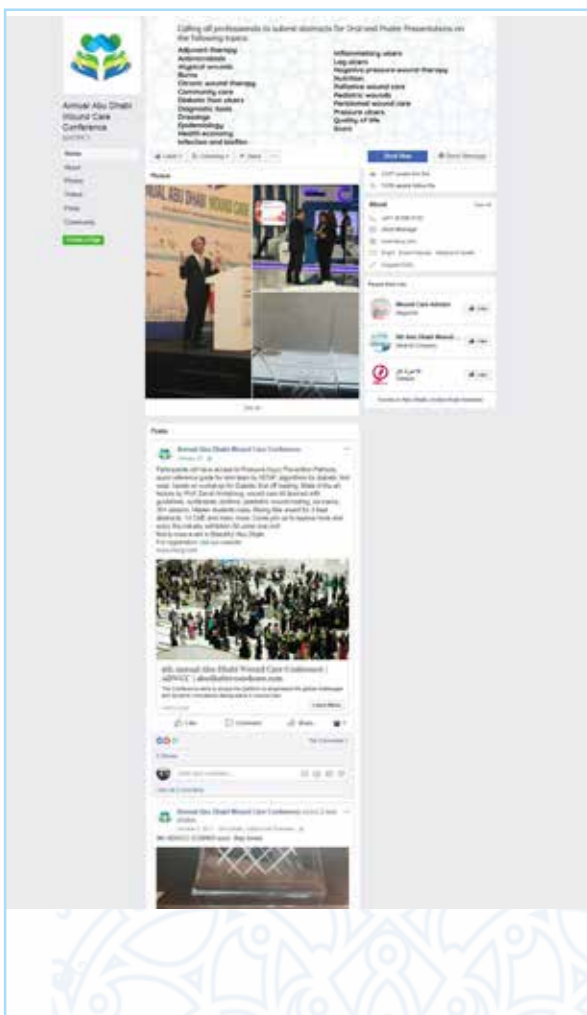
Calling all professionals to submit abstracts for Oral and Poster Presentations on the following topics:

Adjuvant therapy
Antimicrobials
Atypical wounds
Burns
Chronic wound therapy
Community care
Diabetic foot ulcers
Diagnostic tools
Dressings
Epidemiology
Health economy
Infection and biofilm

Inflammatory ulcers
Leg ulcers
Negative pressure wound therapy
Nutrition
Palliative wound care
Pediatric wounds
Peristomal wound care
Pressure ulcers
Quality of life
Scars

Annual Abu Dhabi Wound Care Conference

Home
About
Photos
Videos
Posts
Community

Liked
Following
Share
Book Now
Send Message

Photos

ANNUAL ABU DHABI WOUND CARE

See all

About

Posts

Annual Abu Dhabi Wound Care Conference

4th Annual Abu Dhabi Wound Care Conference | ADWCC | abudhabiwoundcare.com

Learn More

Like
Comment
Share

Annual Abu Dhabi Wound Care Conference

Pages liked by this Page

Wound Care Advisor
Like
Like
Like